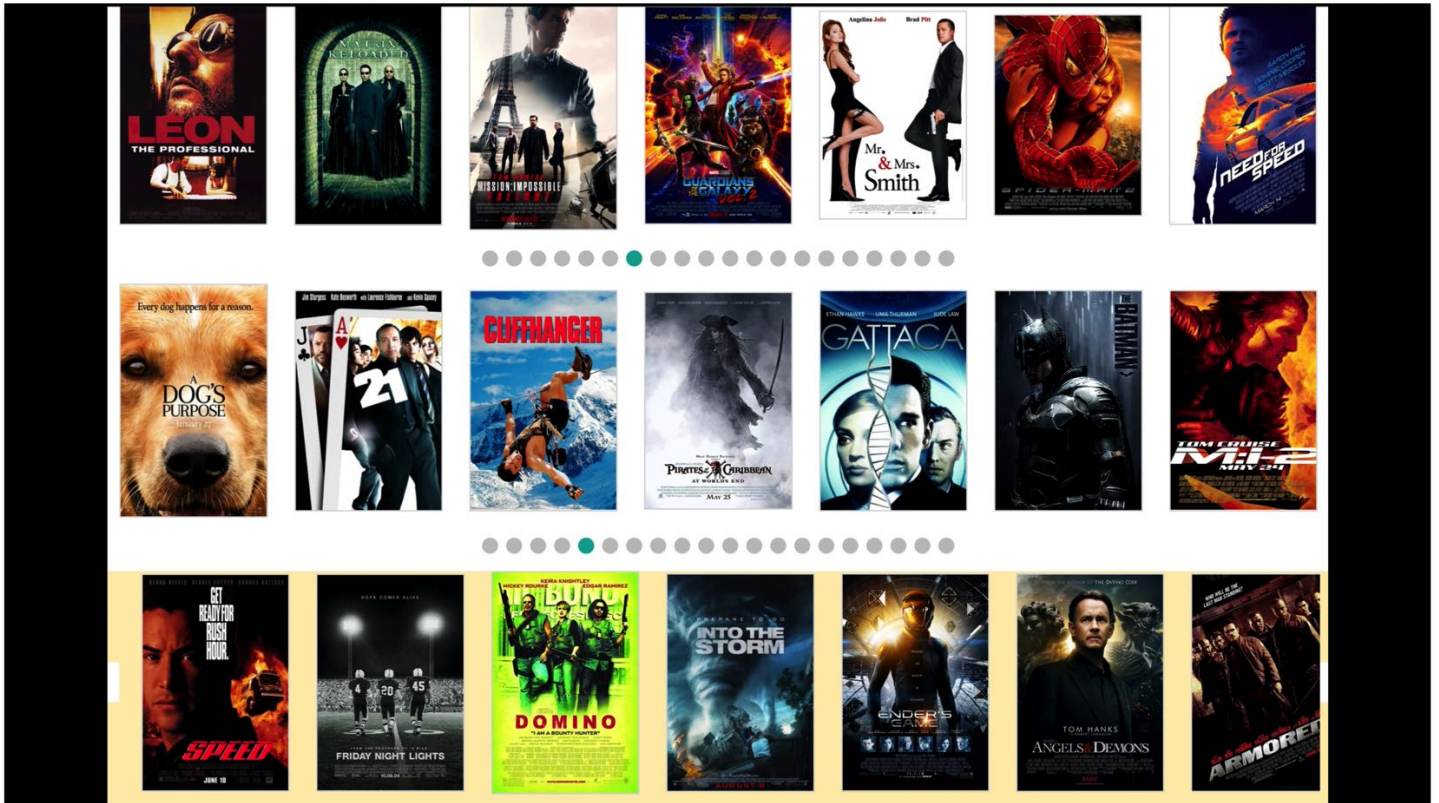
LEON
THE PROFESSIONAL

MATRIX RELOADED

TOM CRUISE
MISSION: IMPOSSIBLE
FALLOUT

GUARDIANS OF THE GALAXY VOL. 2

Angelina Jolie Brad Pitt
Mr. & Mrs. Smith

SPIDER-MAN 2

NEED FOR SPEED
MARCH 14

Every dog happens for a reason.
A DOG'S PURPOSE
January 27

Jim Sturgess Kate Bosworth with Laurence Fishburne and Kevin Spacey
21

CLIFFHANGER

PIRATES OF THE CARIBBEAN
AT WORLD'S END
MAY 25

ETHAN HAWKE UMA THURMAN JUDE LAW
GATTACA

THE BATMAN

TOM CRUISE
M:I-2
MAY 24

GET READY FOR RUSH HOUR.
SPEED
JUNE 10

HOPE COMES ALIVE
FRIDAY NIGHT LIGHTS

KEIRA KNIGHTLEY
MICKEY ROURKE EDGAR RAMIREZ
DOMINO
"I AM A BOUNTY HUNTER"

PREPARE TO GO
INTO THE STORM
AUGUST 8

ENDER'S GAME

TOM HANKS
ANGELS & DEMONS

ARMORED